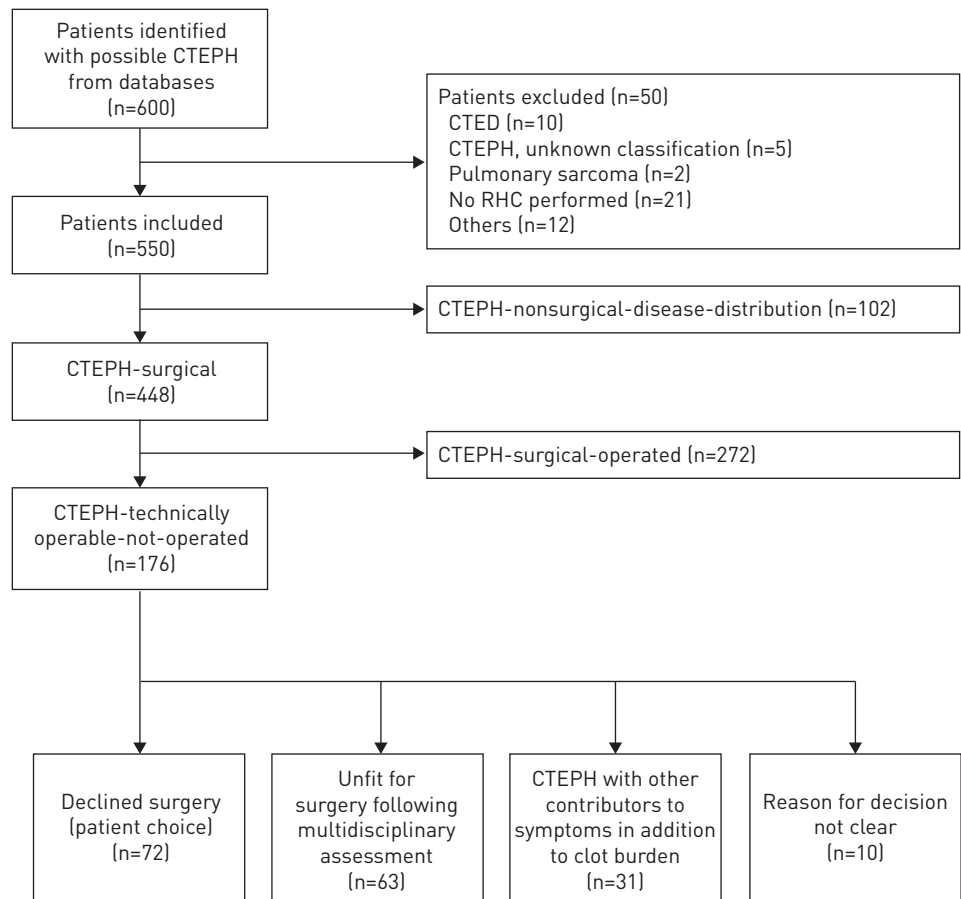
Patients identified with possible CTEPH from databases (n=600)

Patients excluded (n=50)
CTED (n=10)
CTEPH, unknown classification (n=5)
Pulmonary sarcoma (n=2)
No RHC performed (n=21)
Others (n=12)

Patients included (n=550)

CTEPH-nonsurgical-disease-distribution (n=102)

CTEPH-surgical (n=448)

CTEPH-surgical-operated (n=272)

CTEPH-technically operable-not-operated (n=176)

Declined surgery (patient choice) (n=72)

Unfit for surgery following multidisciplinary assessment (n=63)

CTEPH with other contributors to symptoms in addition to clot burden (n=31)

Reason for decision not clear (n=10)